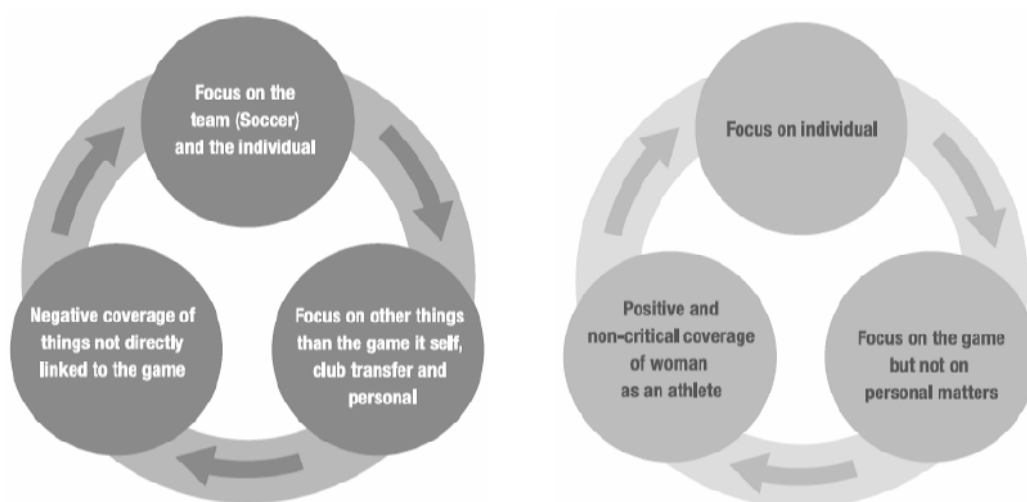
Focus on the team (Soccer) and the individual

Focus on other things than the game it self, club transfer and personal

Negative coverage of things not directly linked to the game

Focus on individual

Focus on the game but not on personal matters

Positive and non-critical coverage of woman as an athlete